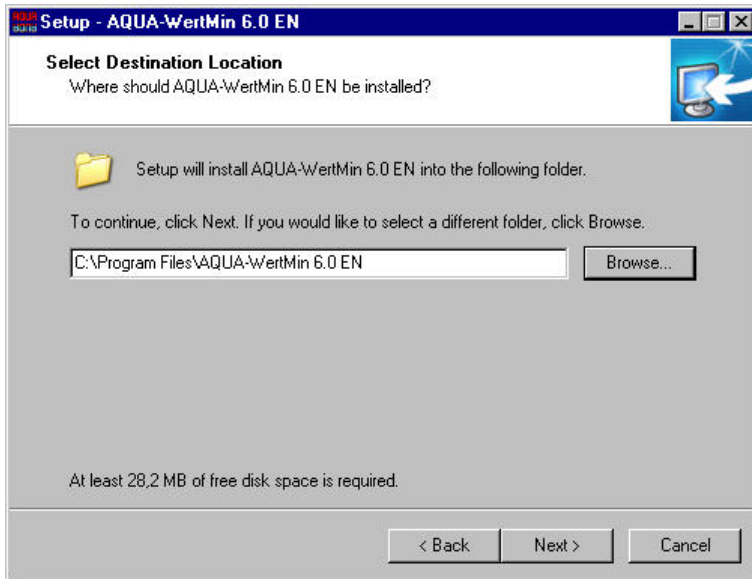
Setup - AQUA-WertMin 6.0 EN

Select Destination Location
Where should AQUA-WertMin 6.0 EN be installed?

Setup will install AQUA-WertMin 6.0 EN into the following folder.

To continue, click Next. If you would like to select a different folder, click Browse.

C:\Program Files\AQUA-WertMin 6.0 EN

Browse...

At least 28,2 MB of free disk space is required.

< Back
Next >
Cancel